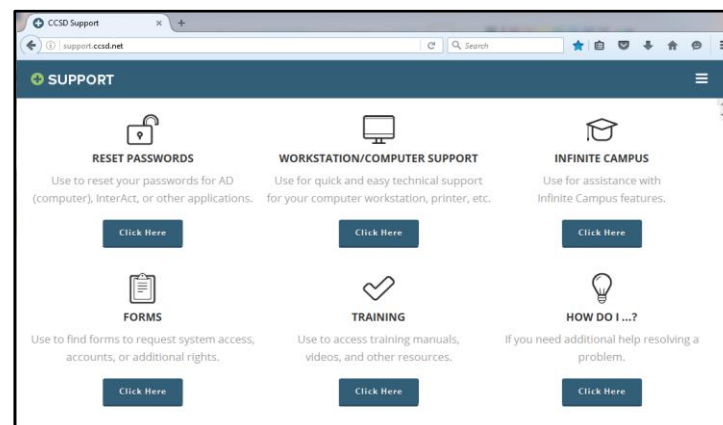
CCSD Support

support.ccsd.net

Search

SUPPORT

RESET PASSWORDS

Use to reset your passwords for AD (computer), InterAct, or other applications.

Click Here

WORKSTATION/COMPUTER SUPPORT

Use for quick and easy technical support for your computer workstation, printer, etc.

Click Here

INFINITE CAMPUS

Use for assistance with Infinite Campus features.

Click Here

FORMS

Use to find forms to request system access, accounts, or additional rights.

Click Here

TRAINING

Use to access training manuals, videos, and other resources.

Click Here

HOW DO I ...?

If you need additional help resolving a problem.

Click Here